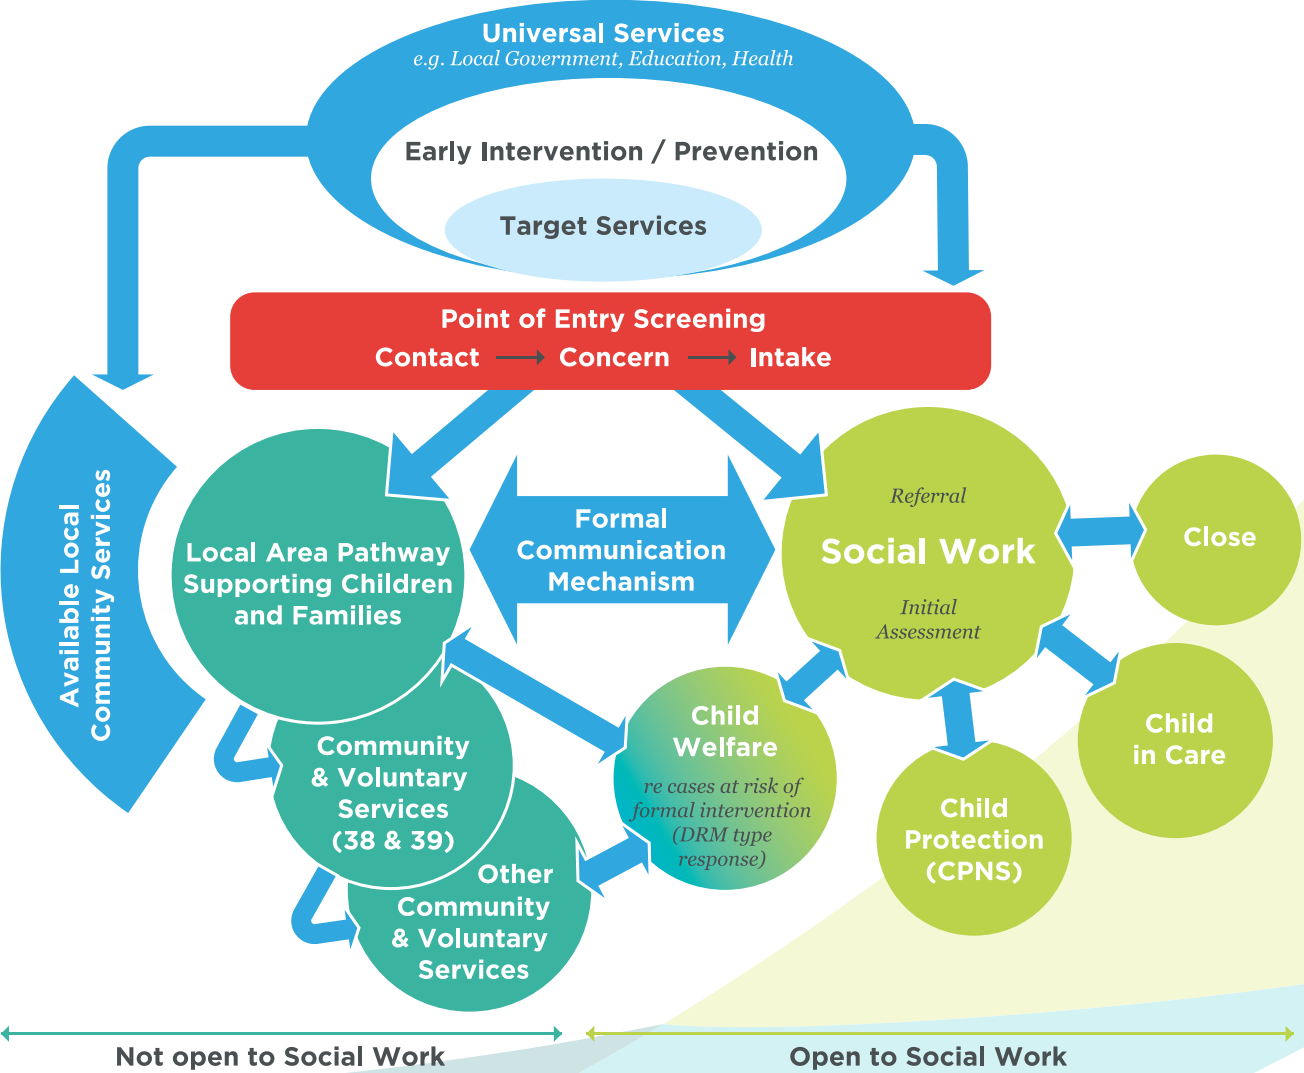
Universal Services
e.g. Local Government, Education, Health

Early Intervention / Prevention

Target Services

Point of Entry Screening
Contact → Concern → Intake

Available Local Community Services

Local Area Pathway Supporting Children and Families

Formal Communication Mechanism

Referral
Social Work
Initial Assessment

Close

Community & Voluntary Services (38 & 39)

Other Community & Voluntary Services

Child Welfare
re cases at risk of formal intervention (DRM type response)

Child in Care

Child Protection (CPNS)

Not open to Social Work

Open to Social Work